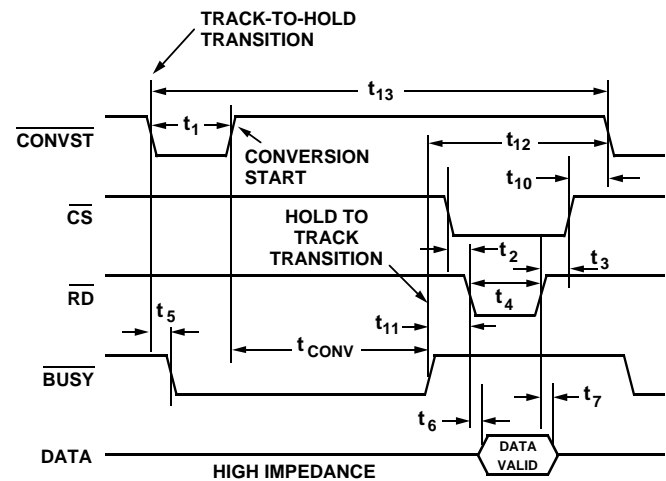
TRACK-TO-HOLD TRANSITION

$t_{13}$

$\overline{CONVST}$

$t_1$

CONVERSION START

$t_{12}$

$t_{10}$

$\overline{CS}$

HOLD TO TRACK TRANSITION

$t_2$

$t_3$

$\overline{RD}$

$t_4$

$t_5$

$t_{11}$

$t_{CONV}$

$\overline{BUSY}$

$t_6$

$t_7$

DATA

DATA VALID

HIGH IMPEDANCE